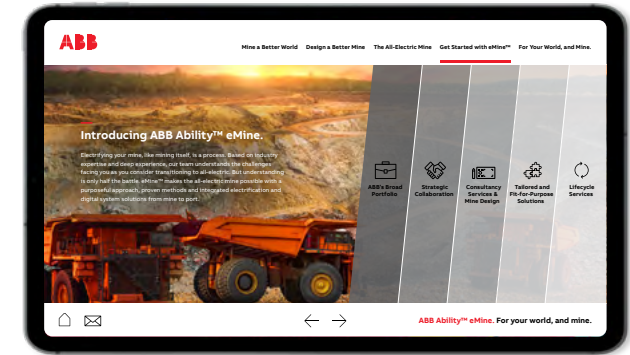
ABB

Mine a Better World Design a Better Mine The All-Electric Mine Get Started with eMine™ For Your World, and Mine.

Introducing ABB Ability™ eMine.

Electrifying your mine, like mining itself, is a process. Based on industry expertise and deep experience, our team understands the challenges facing you as you consider transitioning to all-electric. But understanding is only half the battle. eMine™ makes the all-electric mine possible with a purposeful approach, proven methods and integrated electrification and digital system solutions from mine to port.

ABB's Broad Portfolio

Strategic Collaboration

Consultancy Services & Mine Design

Tailored and Fit-for-Purpose Solutions

Lifecycle Services

ABB Ability™ eMine. For your world, and mine.